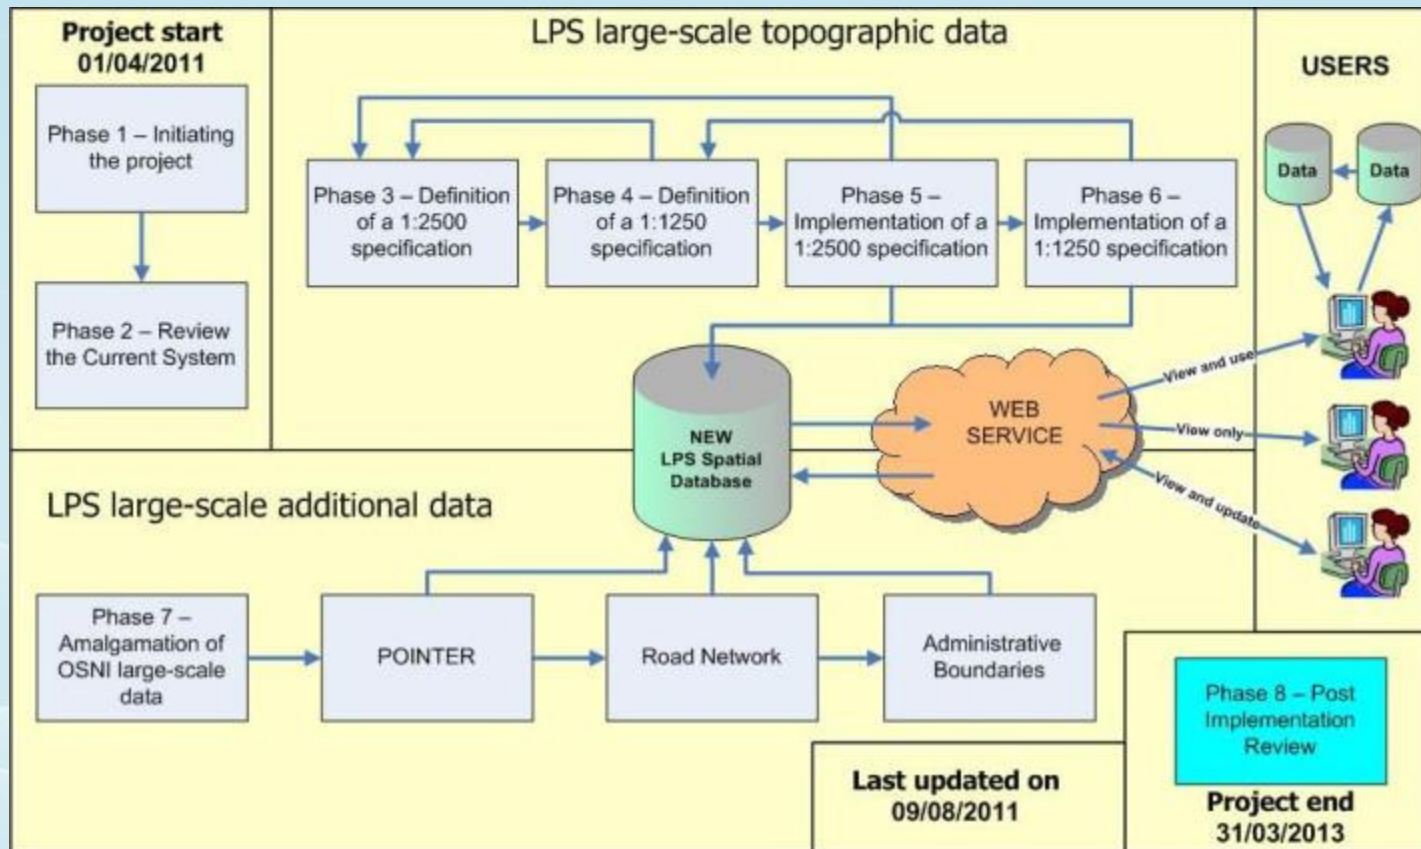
Project start
01/04/2011

Phase 1 – Initiating the project

Phase 2 – Review the Current System

LPS large-scale topographic data

Phase 3 – Definition of a 1:2500 specification

Phase 4 – Definition of a 1:1250 specification

Phase 5 – Implementation of a 1:2500 specification

Phase 6 – Implementation of a 1:1250 specification

USERS

Data

Data

NEW
LPS Spatial
Database

WEB
SERVICE

View and use

View only

View and update

LPS large-scale additional data

Phase 7 – Amalgamation of OSNI large-scale data

POINTER

Road Network

Administrative Boundaries

Phase 8 – Post Implementation Review

Last updated on
09/08/2011

Project end
31/03/2013